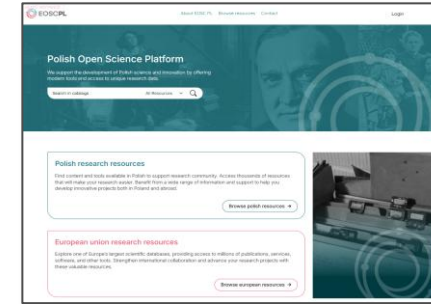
EOSCPL

About EOSC PL Browse resources Contact

Login

Polish Open Science Platform

We support the development of Polish science and innovation by offering modern tools and access to unique research data.

Search in catalogs

All Resources

Polish research resources

Find content and tools available in Polish to support research community. Access thousands of resources that will make your research easier. Benefit from a wide range of information and support to help you develop innovative projects both in Poland and abroad.

Browse polish resources →

European union research resources

Explore one of Europe's largest scientific databases, providing access to millions of publications, services, software, and other tools. Strengthen international collaboration and advance your research projects with these valuable resources.

Browse european resources →